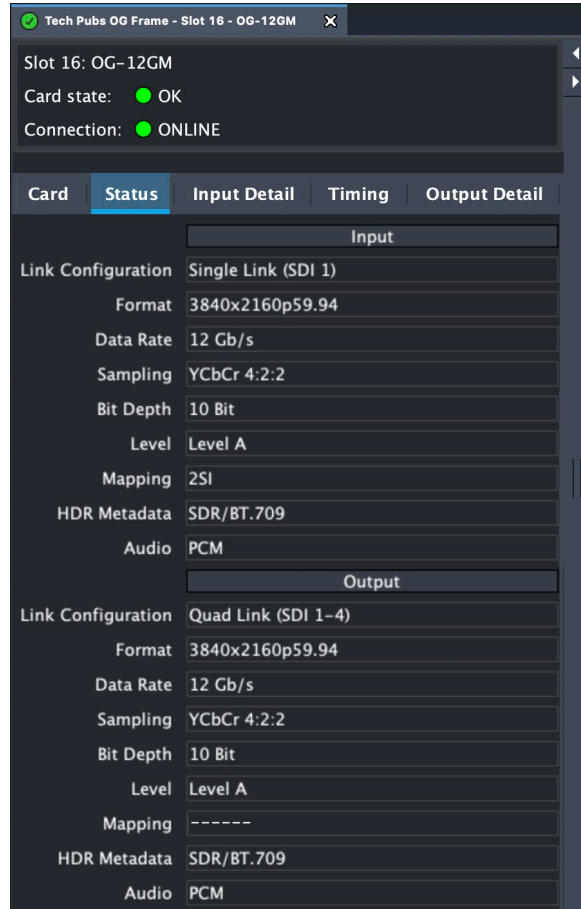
Tech Pubs OG Frame - Slot 16 - OG-12GM

Slot 16: OG-12GM
Card state: OK
Connection: ONLINE

Card | Status | Input Detail | Timing | Output Detail

Input

| | |
|---|---|
| Link Configuration | Single Link (SDI 1) |
| Format | 3840x2160p59.94 |
| Data Rate | 12 Gb/s |
| Sampling | YCbCr 4:2:2 |
| Bit Depth | 10 Bit |
| Level | Level A |
| Mapping | 2SI |
| HDR Metadata | SDR/BT.709 |
| Audio | PCM |

Output

| | |
|---|---|
| Link Configuration | Quad Link (SDI 1-4) |
| Format | 3840x2160p59.94 |
| Data Rate | 12 Gb/s |
| Sampling | YCbCr 4:2:2 |
| Bit Depth | 10 Bit |
| Level | Level A |
| Mapping | ------ |
| HDR Metadata | SDR/BT.709 |
| Audio | PCM |